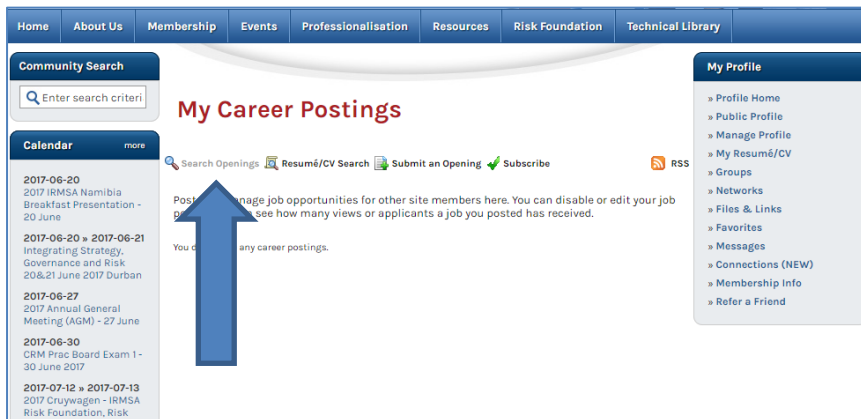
Home About Us Membership Events Professionalisation Resources Risk Foundation Technical Library

Community Search

Enter search criteri

Calendar more

2017-06-20
2017 IRMSA Namibia Breakfast Presentation - 20 June

2017-06-20 » 2017-06-21
Integrating Strategy, Governance and Risk 20&21 June 2017 Durban

2017-06-27
2017 Annual General Meeting (AGM) - 27 June

2017-06-30
CRM Prac Board Exam 1 - 30 June 2017

2017-07-12 » 2017-07-13
2017 Cruywagen - IRMSA Risk Foundation, Risk

My Career Postings

Search Openings Resumé/CV Search Submit an Opening Subscribe RSS

Post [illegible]nage job opportunities for other site members here. You can disable or edit your job p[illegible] see how many views or applicants a job you posted has received.

You d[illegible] any career postings.

My Profile

» Profile Home
» Public Profile
» Manage Profile
» My Resumé/CV
» Groups
» Networks
» Files & Links
» Favorites
» Messages
» Connections (NEW)
» Membership Info
» Refer a Friend